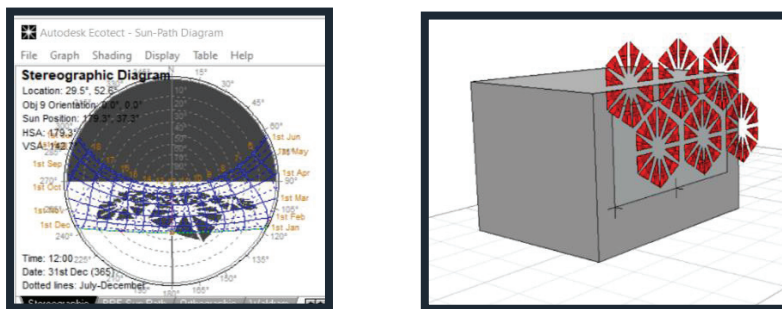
Autodesk Ecotect - Sun-Path Diagram

File Graph Shading Display Table Help

Stereographic Diagram
Location: 29.5°, 52.6°
Obj 9 Orientation: 0.0°, 0.0°
Sun Position: 179.3°, 37.3°
HSA: 179.3°
VSA: 142.7°

15°
30°
45°
60°
1st Jun
1st May
1st Apr
90°
1st Mar
1st Feb
1st Jan
105°
120°
135°
150°
165°
225°
240°
1st Dec
1st Nov
1st Oct
1st Sep
270°
255°

Time: 12:00
Date: 31st Dec (365)
Dotted lines: July-December.

Stereographic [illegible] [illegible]